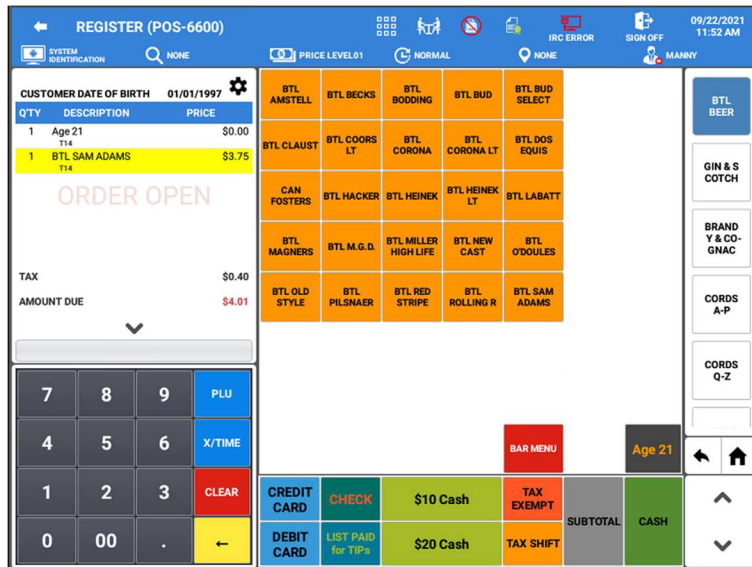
REGISTER (POS-6600)

IRC ERROR

SIGN OFF

09/22/2021
11:52 AM

SYSTEM IDENTIFICATION

NONE

PRICE LEVEL01

NORMAL

NONE

MANNY

CUSTOMER DATE OF BIRTH 01/01/1997

| QTY | DESCRIPTION | PRICE |
|---|---|---|
| 1 | Age 21 T14 | $0.00 |
| 1 | BTL SAM ADAMS T14 | $3.75 |

ORDER OPEN

TAX $0.40

AMOUNT DUE $4.01

| 7 | 8 | 9 | PLU |
|---|---|---|---|
| 4 | 5 | 6 | X/TIME |
| 1 | 2 | 3 | CLEAR |
| 0 | 00 | . | ← |

| BTL AMSTELL | BTL BECKS | BTL BODDING | BTL BUD | BTL BUD SELECT |
|---|---|---|---|---|
| BTL CLAUST | BTL COORS LT | BTL CORONA | BTL CORONA LT | BTL DOS EQUIS |
| CAN FOSTERS | BTL HACKER | BTL HEINEK | BTL HEINEK LT | BTL LABATT |
| BTL MAGNERS | BTL M.G.D. | BTL MILLER HIGH LIFE | BTL NEW CAST | BTL O'DOULES |
| BTL OLD STYLE | BTL PILSNAER | BTL RED STRIPE | BTL ROLLING R | BTL SAM ADAMS |

BAR MENU

Age 21

BTL BEER

GIN & SCOTCH

BRANDY & COGNAC

CORDS A-P

CORDS Q-Z

CREDIT CARD

CHECK

$10 Cash

TAX EXEMPT

SUBTOTAL

CASH

DEBIT CARD

LIST PAID for TIPs

$20 Cash

TAX SHIFT